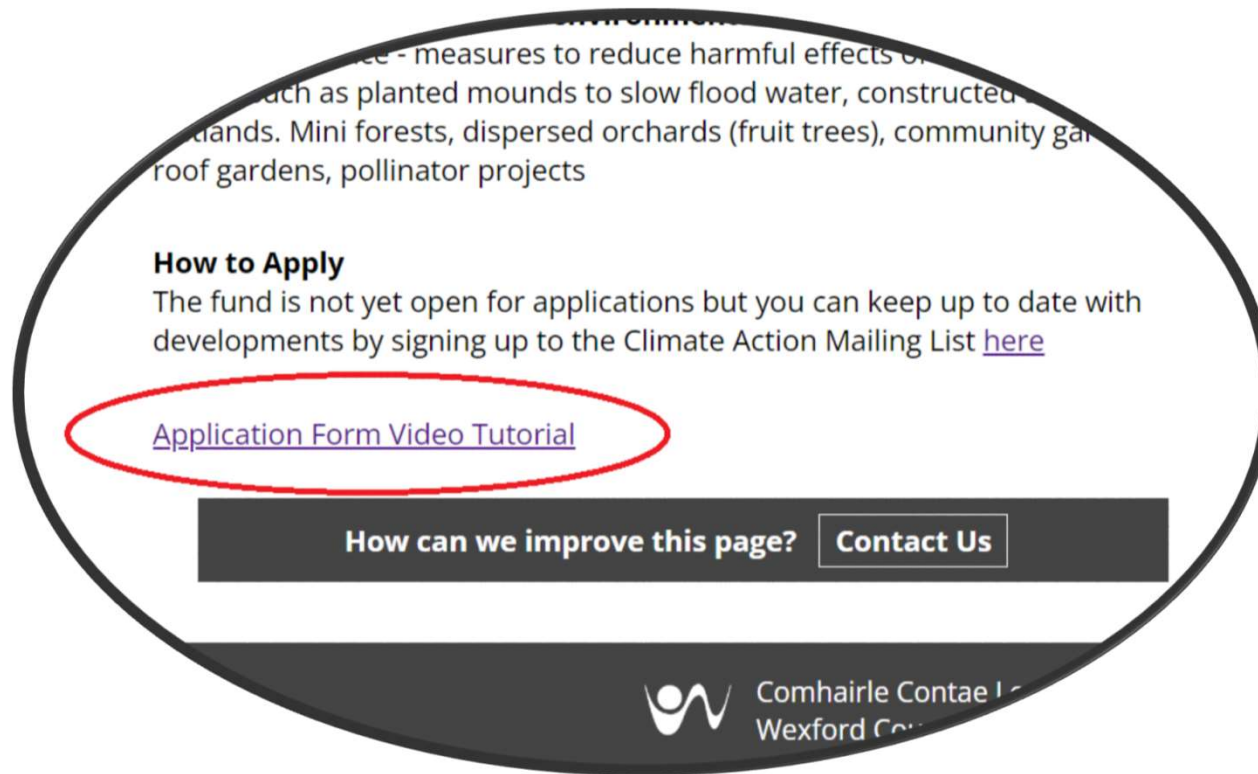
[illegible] - measures to reduce harmful effects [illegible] such as planted mounds to slow flood water, constructed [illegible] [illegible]tlands. Mini forests, dispersed orchards (fruit trees), community ga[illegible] roof gardens, pollinator projects

**How to Apply**
The fund is not yet open for applications but you can keep up to date with developments by signing up to the Climate Action Mailing List here

Application Form Video Tutorial

How can we improve this page? Contact Us

Comhairle Contae L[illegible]
Wexford Co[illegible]